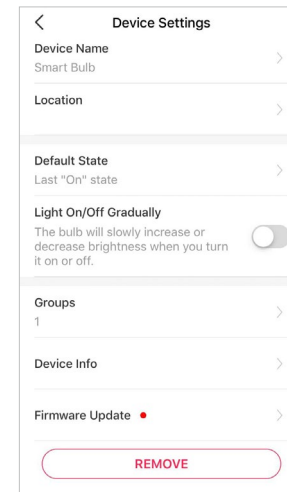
Device Settings

Device Name
Smart Bulb

Location

Default State
Last "On" state

Light On/Off Gradually
The bulb will slowly increase or decrease brightness when you turn it on or off.

Groups
1

Device Info

Firmware Update

REMOVE